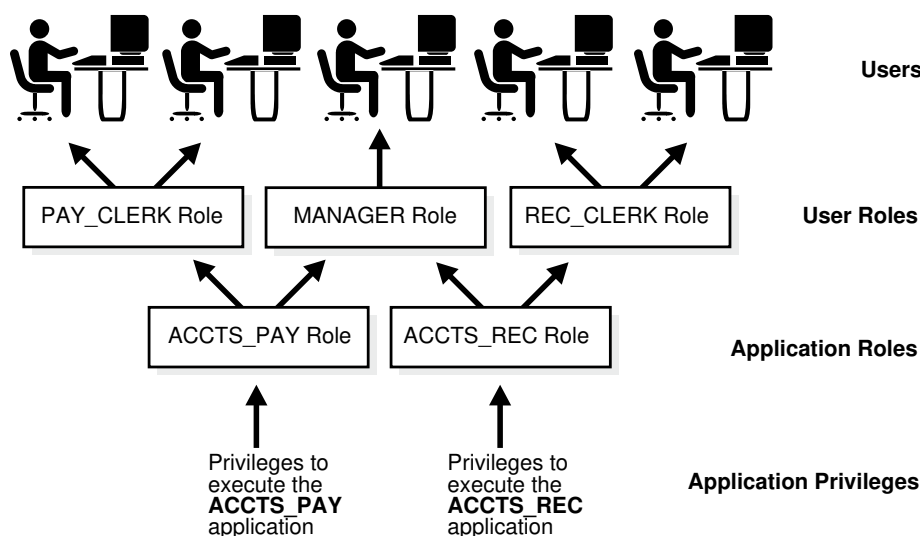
Users

PAY_CLERK Role

MANAGER Role

REC_CLERK Role

User Roles

ACCTS_PAY Role

ACCTS_REC Role

Application Roles

Privileges to execute the **ACCTS_PAY** application

Privileges to execute the **ACCTS_REC** application

Application Privileges